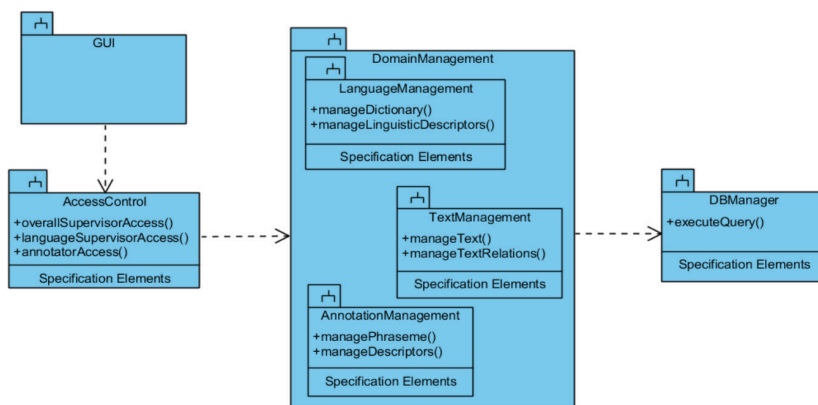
GUI

AccessControl
+overallSupervisorAccess()
+languageSupervisorAccess()
+annotatorAccess()
Specification Elements

DomainManagement

LanguageManagement
+manageDictionary()
+manageLinguisticDescriptors()
Specification Elements

TextManagement
+manageText()
+manageTextRelations()
Specification Elements

AnnotationManagement
+managePhraseme()
+manageDescriptors()
Specification Elements

DBManager
+executeQuery()
Specification Elements